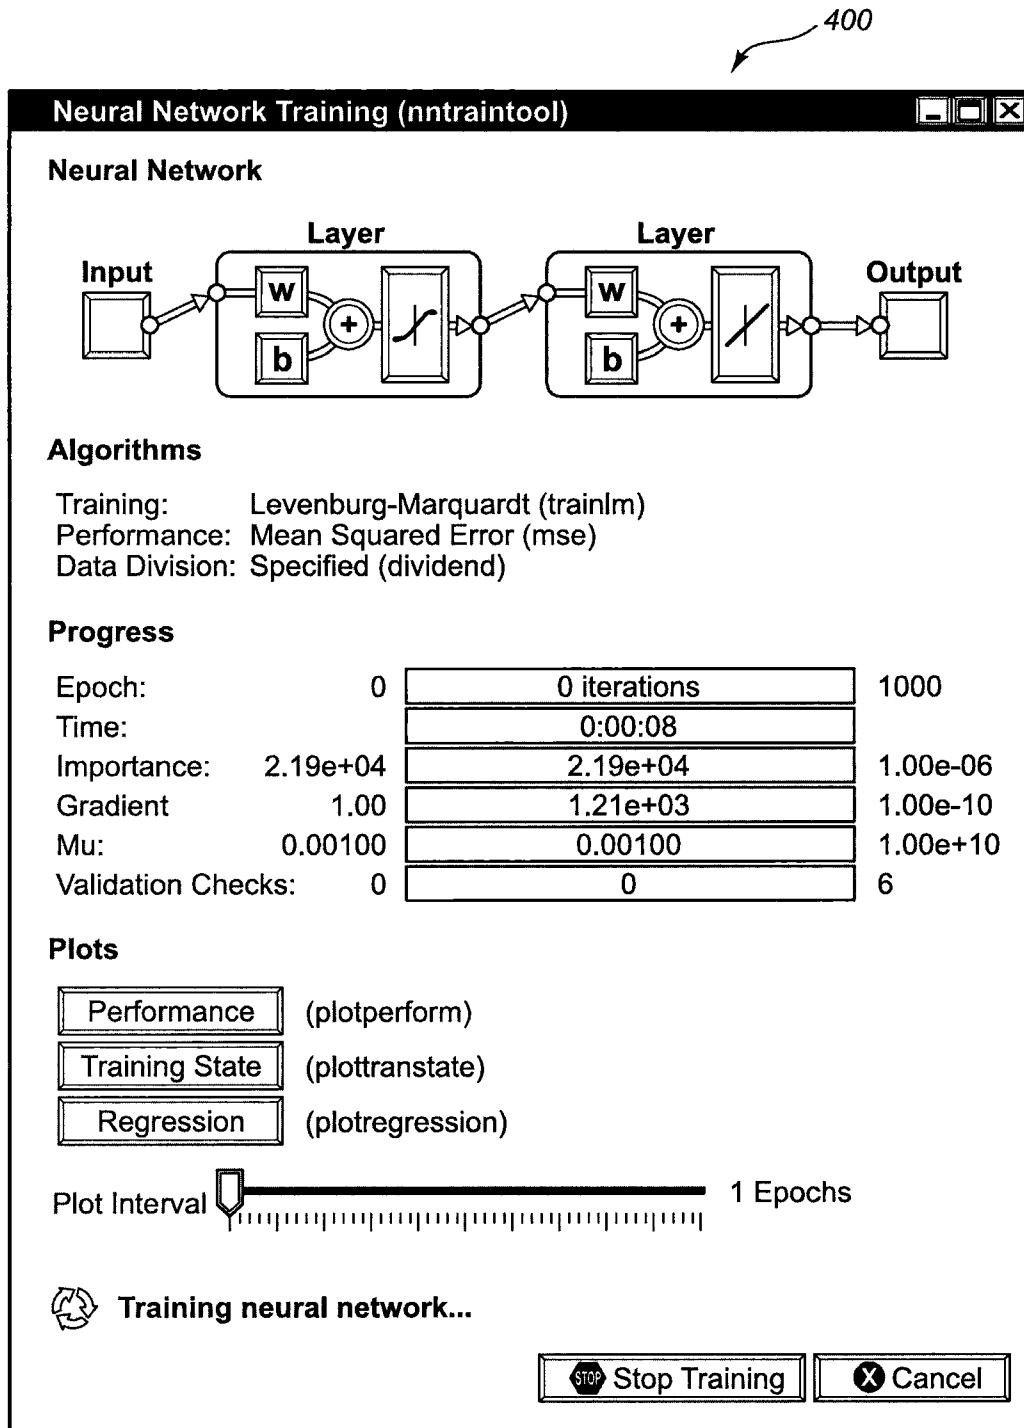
400

Neural Network Training (nntraintool)

Neural Network

Layer

Layer

Input

Output

w

b

+

w

b

+

Algorithms

Training: Levenburg-Marquardt (trainlm)
Performance: Mean Squared Error (mse)
Data Division: Specified (dividend)

Progress

| | | | |
|---|---|---|---|
| Epoch: | 0 | 0 iterations | 1000 |
| Time: | | 0:00:08 | |
| Importance: | 2.19e+04 | 2.19e+04 | 1.00e-06 |
| Gradient | 1.00 | 1.21e+03 | 1.00e-10 |
| Mu: | 0.00100 | 0.00100 | 1.00e+10 |
| Validation Checks: | 0 | 0 | 6 |

Plots

Performance (plotperform)

Training State (plottranstate)

Regression (plotregression)

Plot Interval 1 Epochs

Training neural network...

STOP Stop Training

Cancel